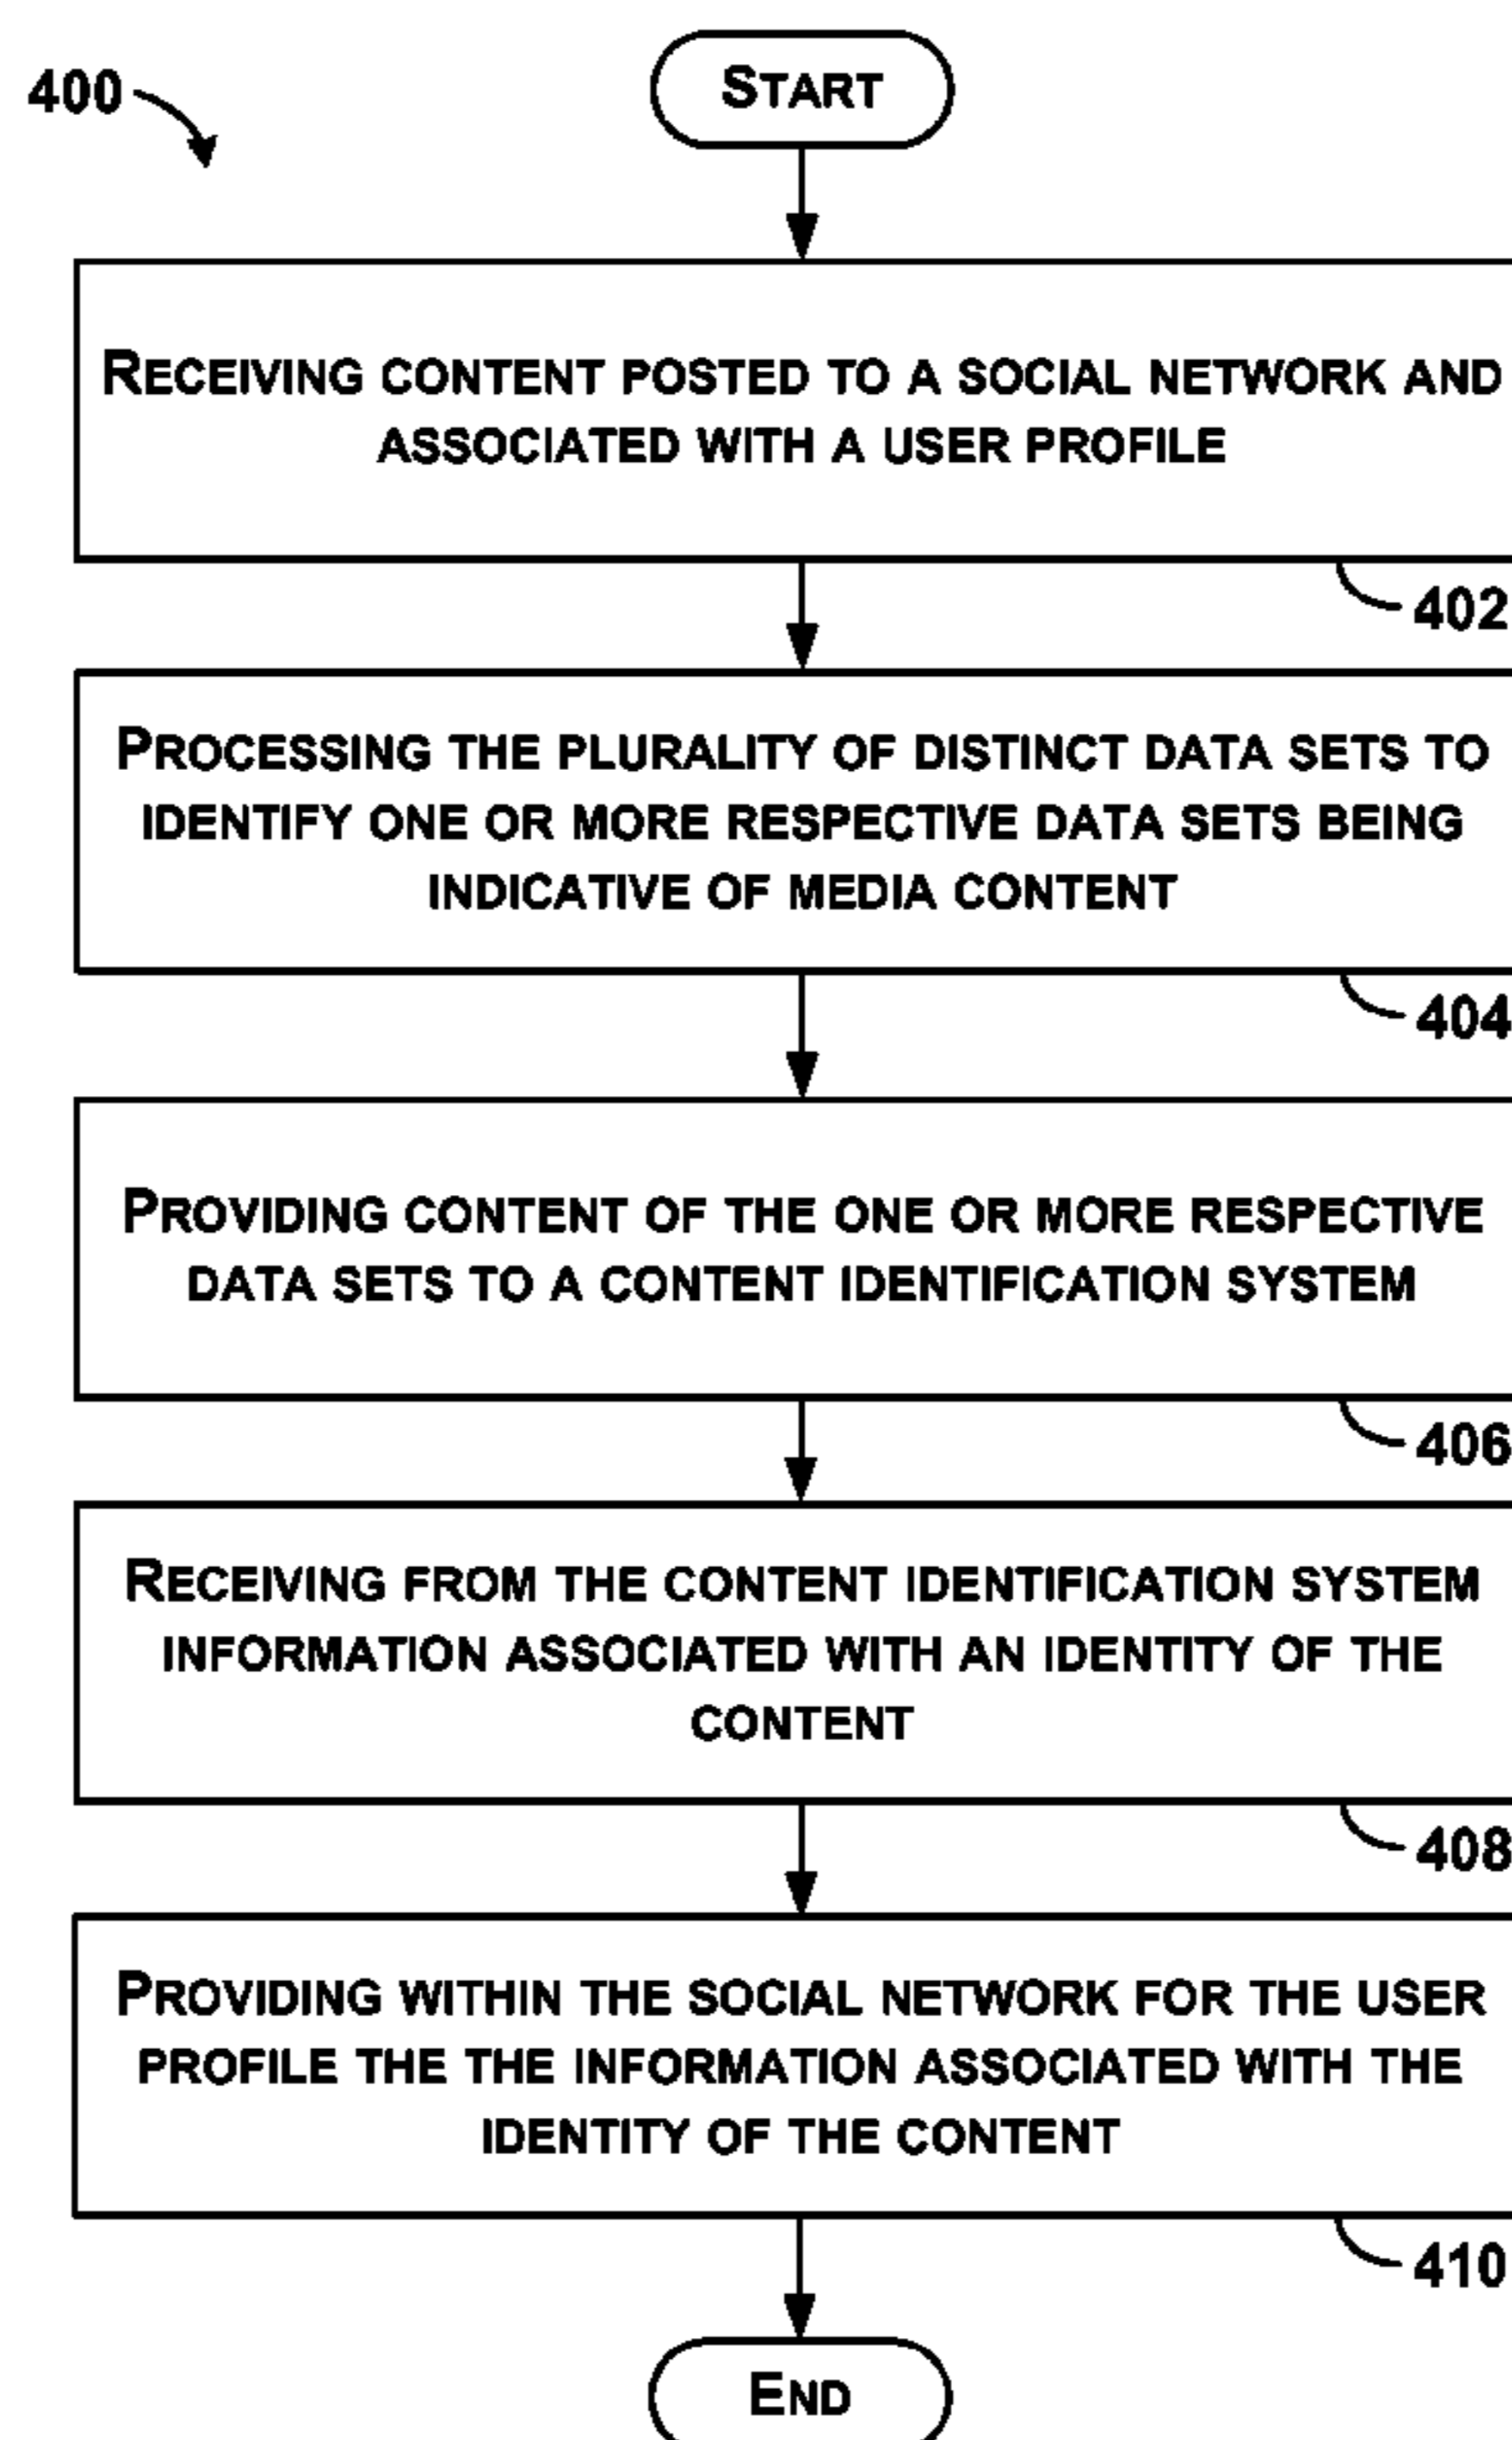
400

START

RECEIVING CONTENT POSTED TO A SOCIAL NETWORK AND ASSOCIATED WITH A USER PROFILE

402

PROCESSING THE PLURALITY OF DISTINCT DATA SETS TO IDENTIFY ONE OR MORE RESPECTIVE DATA SETS BEING INDICATIVE OF MEDIA CONTENT

404

PROVIDING CONTENT OF THE ONE OR MORE RESPECTIVE DATA SETS TO A CONTENT IDENTIFICATION SYSTEM

406

RECEIVING FROM THE CONTENT IDENTIFICATION SYSTEM INFORMATION ASSOCIATED WITH AN IDENTITY OF THE CONTENT

408

PROVIDING WITHIN THE SOCIAL NETWORK FOR THE USER PROFILE THE THE INFORMATION ASSOCIATED WITH THE IDENTITY OF THE CONTENT

410

END